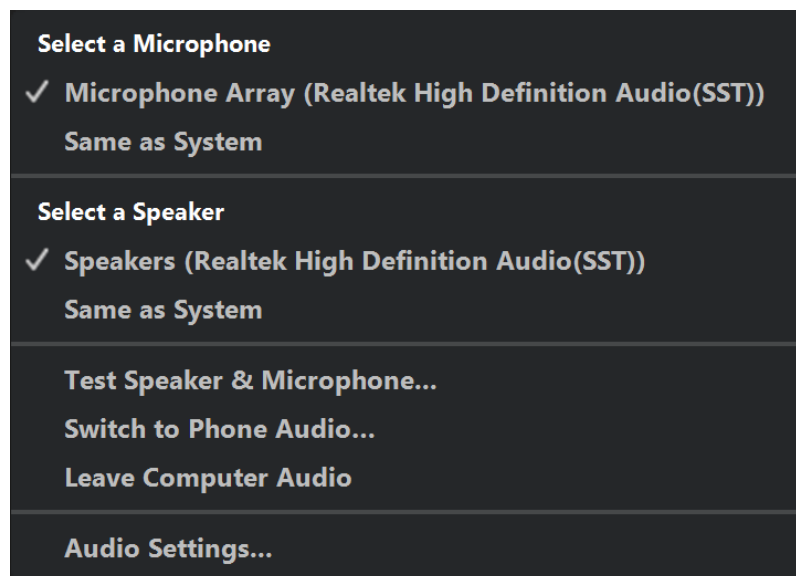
Select a Microphone
✓ Microphone Array (Realtek High Definition Audio(SST))
Same as System

Select a Speaker
✓ Speakers (Realtek High Definition Audio(SST))
Same as System

Test Speaker & Microphone...
Switch to Phone Audio...
Leave Computer Audio

Audio Settings...